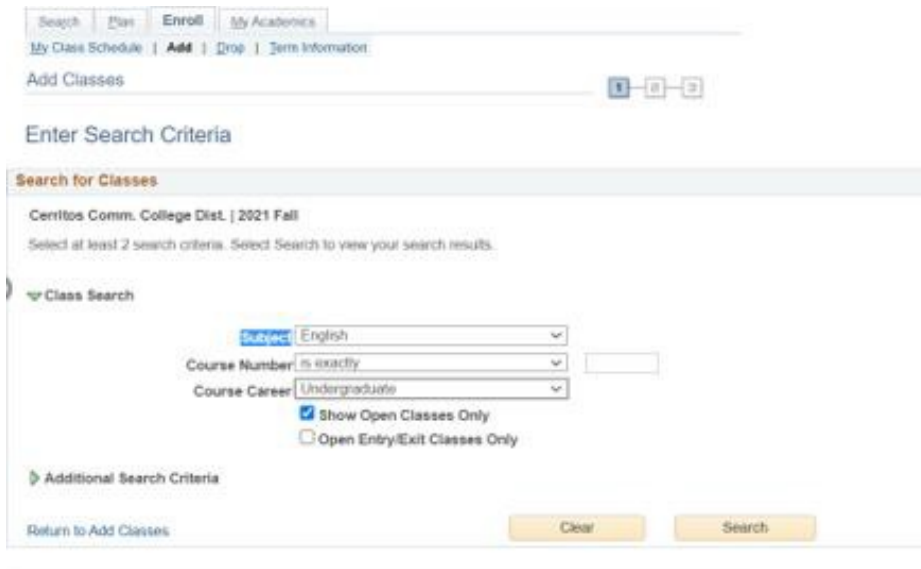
Search | Plan | Enroll | My Academics

My Class Schedule | Add | Drop | Term Information

Add Classes

1 — 2 — 3

Enter Search Criteria

Search for Classes

Cerritos Comm. College Dist. | 2021 Fall

Select at least 2 search criteria. Select Search to view your search results.

Class Search

Subject English

Course Number is exactly

Course Career Undergraduate

Show Open Classes Only

Open Entry/Exit Classes Only

Additional Search Criteria

Return to Add Classes

Clear

Search